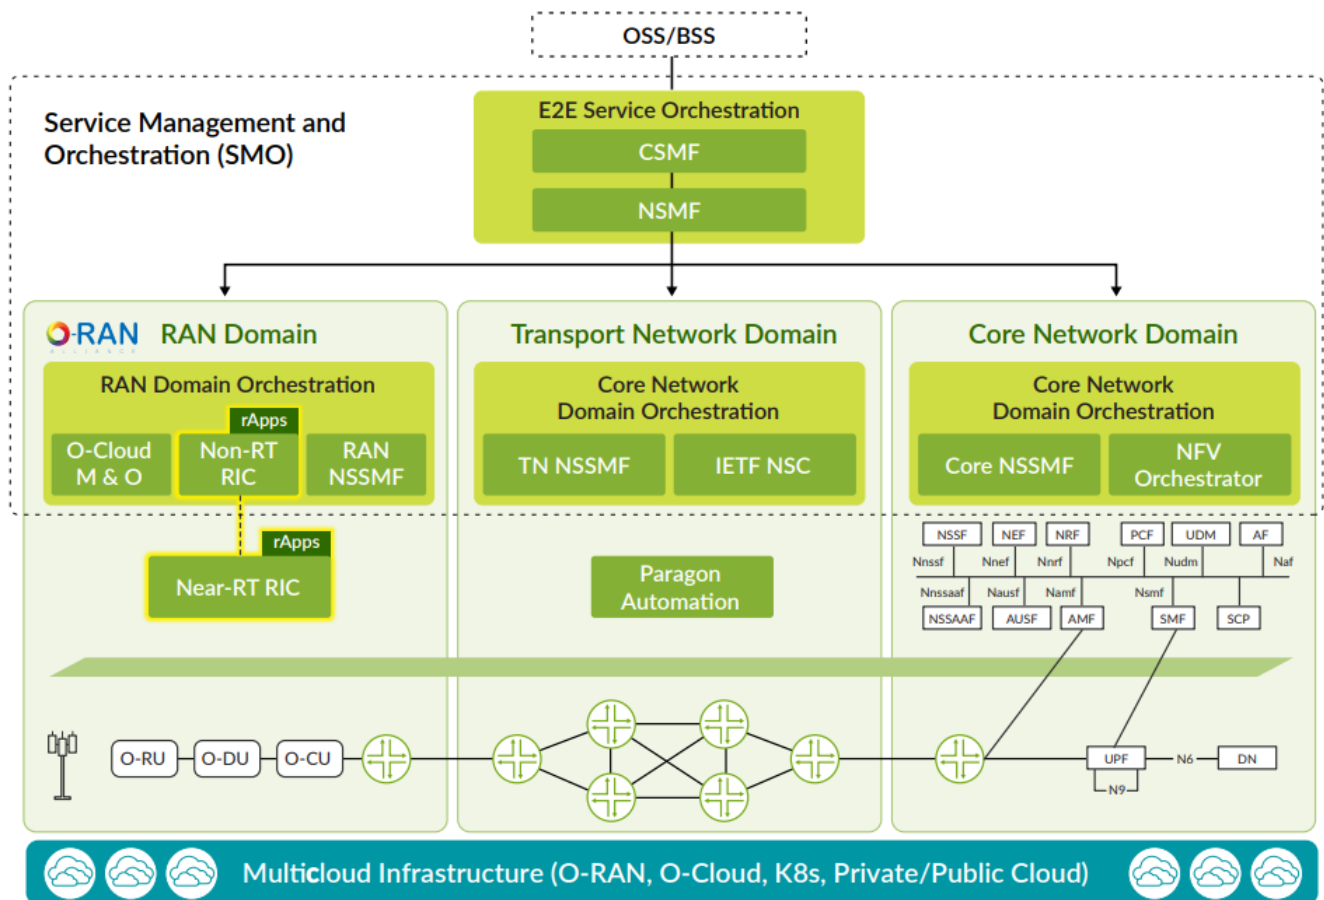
OSS/BSS

Service Management and Orchestration (SMO)

E2E Service Orchestration

CSMF

NSMF

O-RAN ALLIANCE

RAN Domain

RAN Domain Orchestration

rApps

O-Cloud M & O

Non-RT RIC

RAN NSSMF

rApps

Near-RT RIC

Transport Network Domain

Core Network Domain Orchestration

TN NSSMF

IETF NSC

Paragon Automation

Core Network Domain

Core Network Domain Orchestration

Core NSSMF

NFV Orchestrator

NSSF

NEF

NRF

PCF

UDM

AF

Nnssf

Nnef

Nnrf

Npcf

Nudm

Naf

Nnssaaf

Nausf

Namf

Nsmf

NSSAAF

AUSF

AMF

SMF

SCP

O-RU

O-DU

O-CU

UPF

N6

DN

N9

Multicloud Infrastructure (O-RAN, O-Cloud, K8s, Private/Public Cloud)